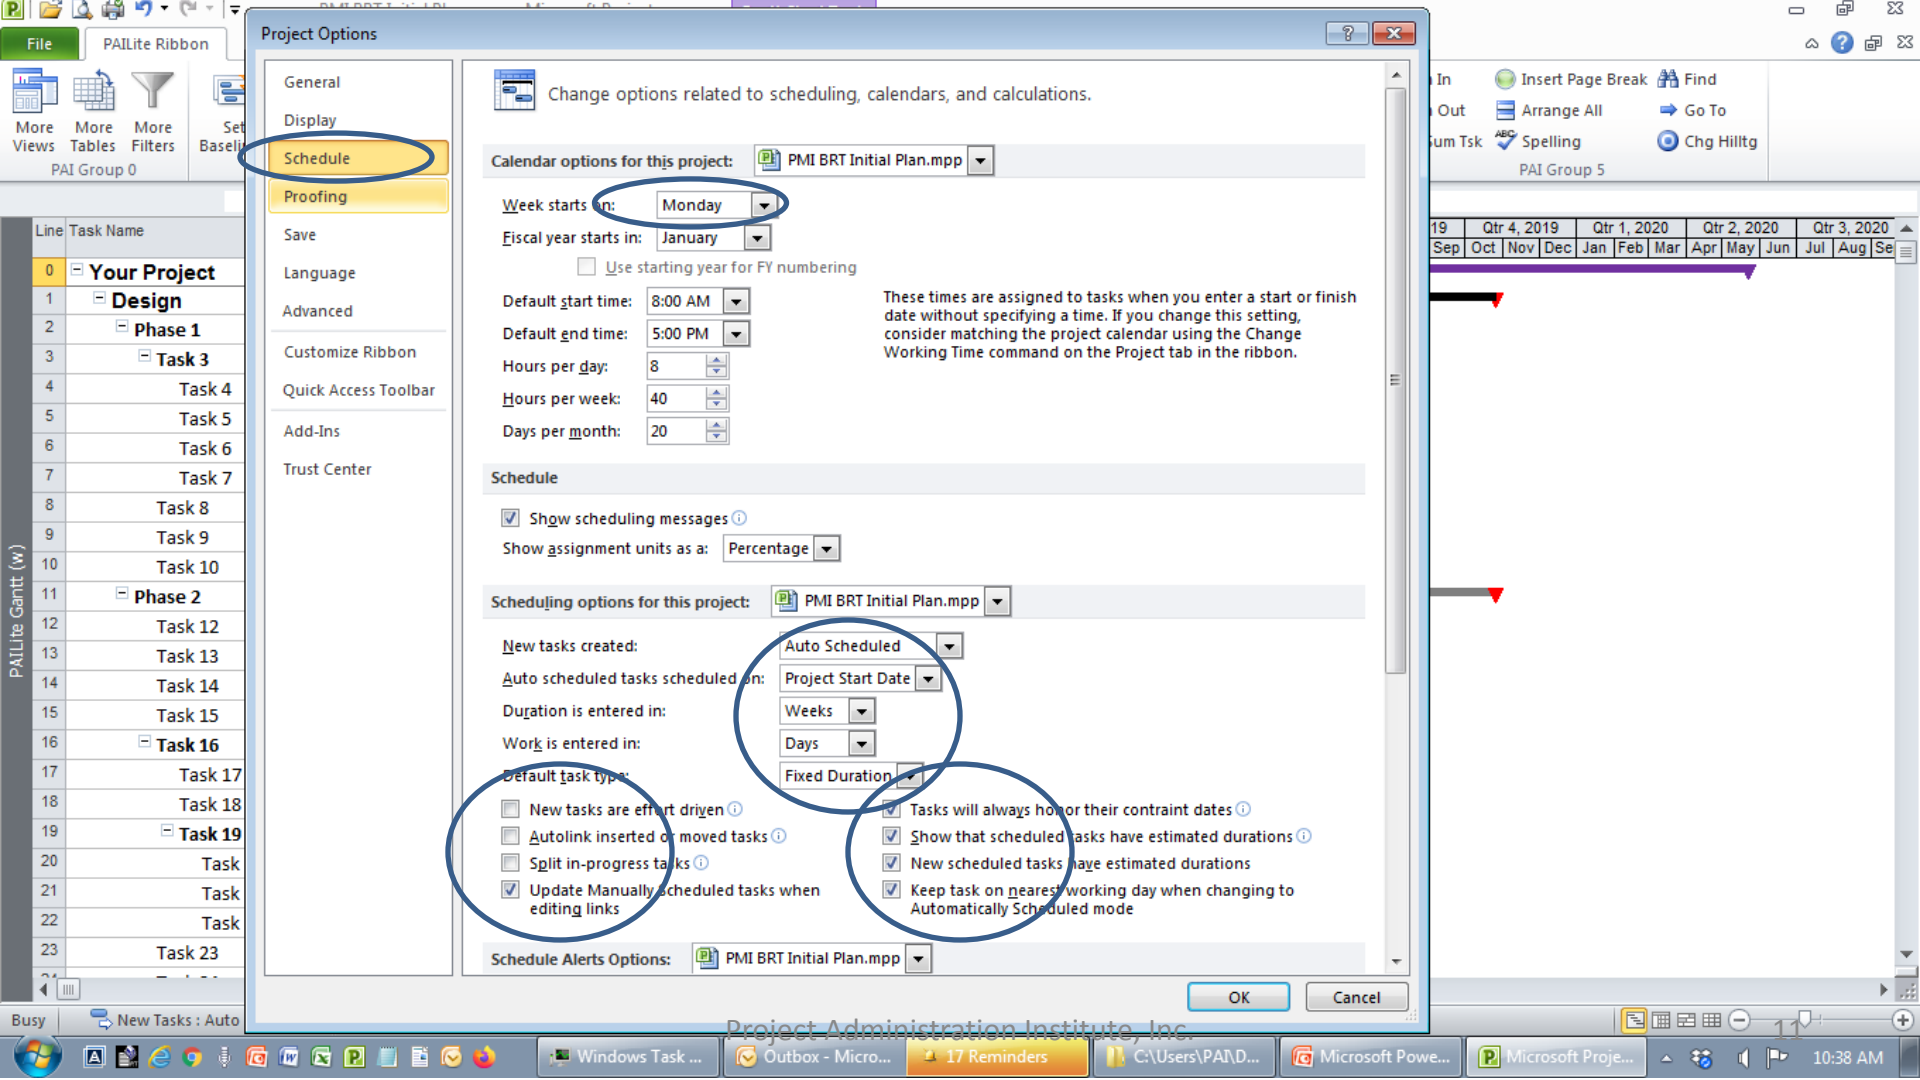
File
PAILite Ribbon
More Views
More Tables
More Filters
Set Baseli
PAI Group 0

Project Options

General
Display
Schedule
Proofing
Save
Language
Advanced
Customize Ribbon
Quick Access Toolbar
Add-Ins
Trust Center

Change options related to scheduling, calendars, and calculations.

Calendar options for this project: PMI BRT Initial Plan.mpp

Week starts on: Monday
Fiscal year starts in: January
Use starting year for FY numbering
Default start time: 8:00 AM
Default end time: 5:00 PM
Hours per day: 8
Hours per week: 40
Days per month: 20

These times are assigned to tasks when you enter a start or finish date without specifying a time. If you change this setting, consider matching the project calendar using the Change Working Time command on the Project tab in the ribbon.

Schedule

Show scheduling messages
Show assignment units as a: Percentage

Scheduling options for this project: PMI BRT Initial Plan.mpp

New tasks created: Auto Scheduled
Auto scheduled tasks scheduled on: Project Start Date
Duration is entered in: Weeks
Work is entered in: Days
Default task type: Fixed Duration
New tasks are effort driven
Autolink inserted or moved tasks
Split in-progress tasks
Update Manually Scheduled tasks when editing links
Tasks will always honor their contraint dates
Show that scheduled tasks have estimated durations
New scheduled tasks have estimated durations
Keep task on nearest working day when changing to Automatically Scheduled mode

Schedule Alerts Options: PMI BRT Initial Plan.mpp

OK
Cancel

In
Out
Sum Tsk
Insert Page Break
Arrange All
Spelling
Find
Go To
Chg Hilltg
PAI Group 5

| Line | Task Name |
|---|---|
| 0 | Your Project |
| 1 | Design |
| 2 | Phase 1 |
| 3 | Task 3 |
| 4 | Task 4 |
| 5 | Task 5 |
| 6 | Task 6 |
| 7 | Task 7 |
| 8 | Task 8 |
| 9 | Task 9 |
| 10 | Task 10 |
| 11 | Phase 2 |
| 12 | Task 12 |
| 13 | Task 13 |
| 14 | Task 14 |
| 15 | Task 15 |
| 16 | Task 16 |
| 17 | Task 17 |
| 18 | Task 18 |
| 19 | Task 19 |
| 20 | Task |
| 21 | Task |
| 22 | Task |
| 23 | Task 23 |

PAILite Gantt (w)

19 Qtr 4, 2019 Qtr 1, 2020 Qtr 2, 2020 Qtr 3, 2020
Sep Oct Nov Dec Jan Feb Mar Apr May Jun Jul Aug Se

Busy
New Tasks : Auto
Project Administration Institute, Inc.
11

Windows Task ...
Outbox - Micro...
17 Reminders
C:\Users\PAI\D...
Microsoft Powe...
Microsoft Proje...
10:38 AM